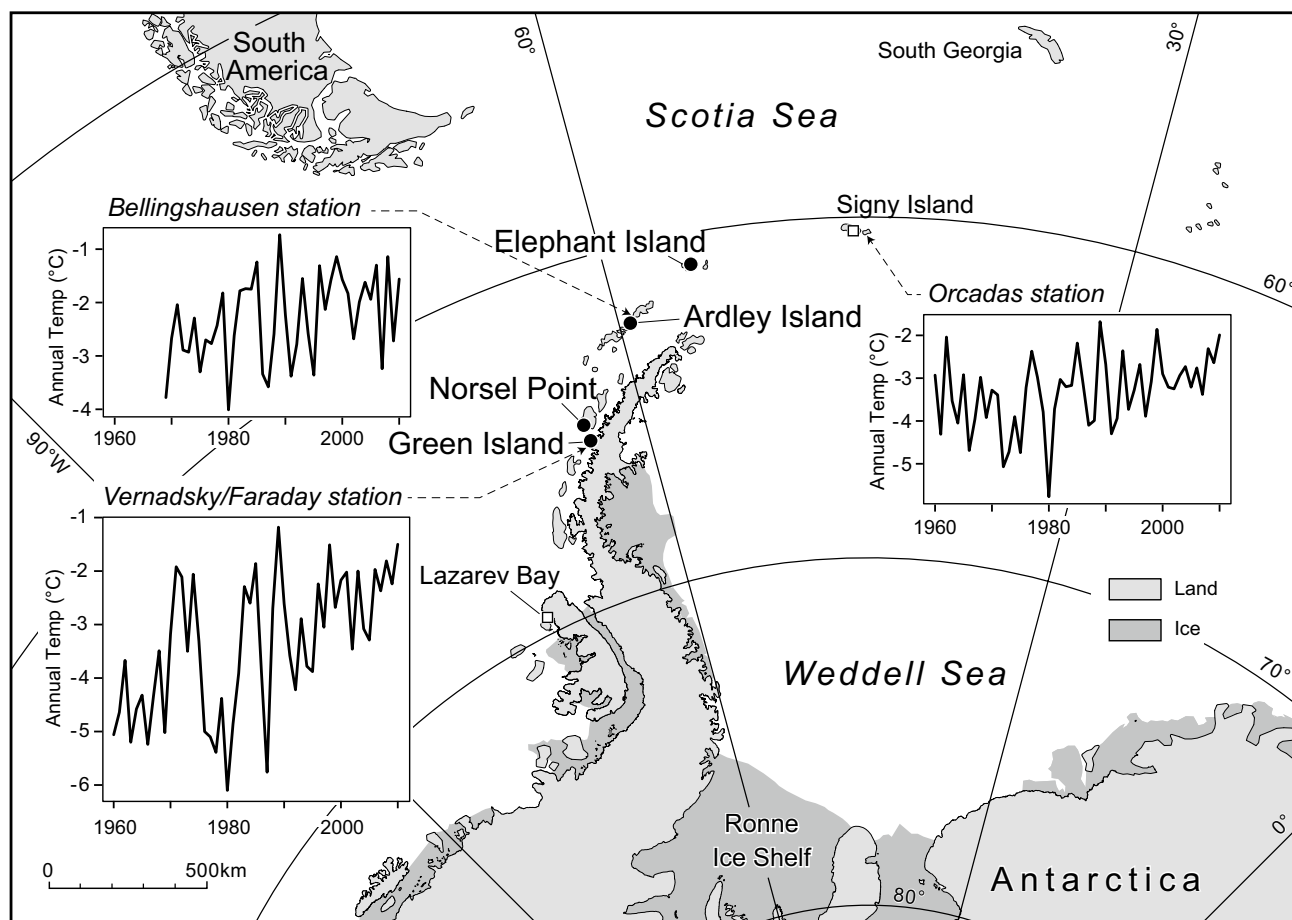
South America

60°

South Georgia

30°

Scotia Sea

Bellingshausen station

Signy Island

Elephant Island

60°

Orcadas station

Ardley Island

Norsel Point

Green Island

90°W

Vernadsky/Faraday station

Lazarev Bay

Land

Ice

Weddell Sea

70°

0°

Ronne Ice Shelf

80°

Antarctica

0 500km

Annual Temp (°C)
-1
-2
-3
-4
1960 1980 2000

Annual Temp (°C)
-2
-3
-4
-5
1960 1980 2000

Annual Temp (°C)
-1
-2
-3
-4
-5
-6
1960 1980 2000